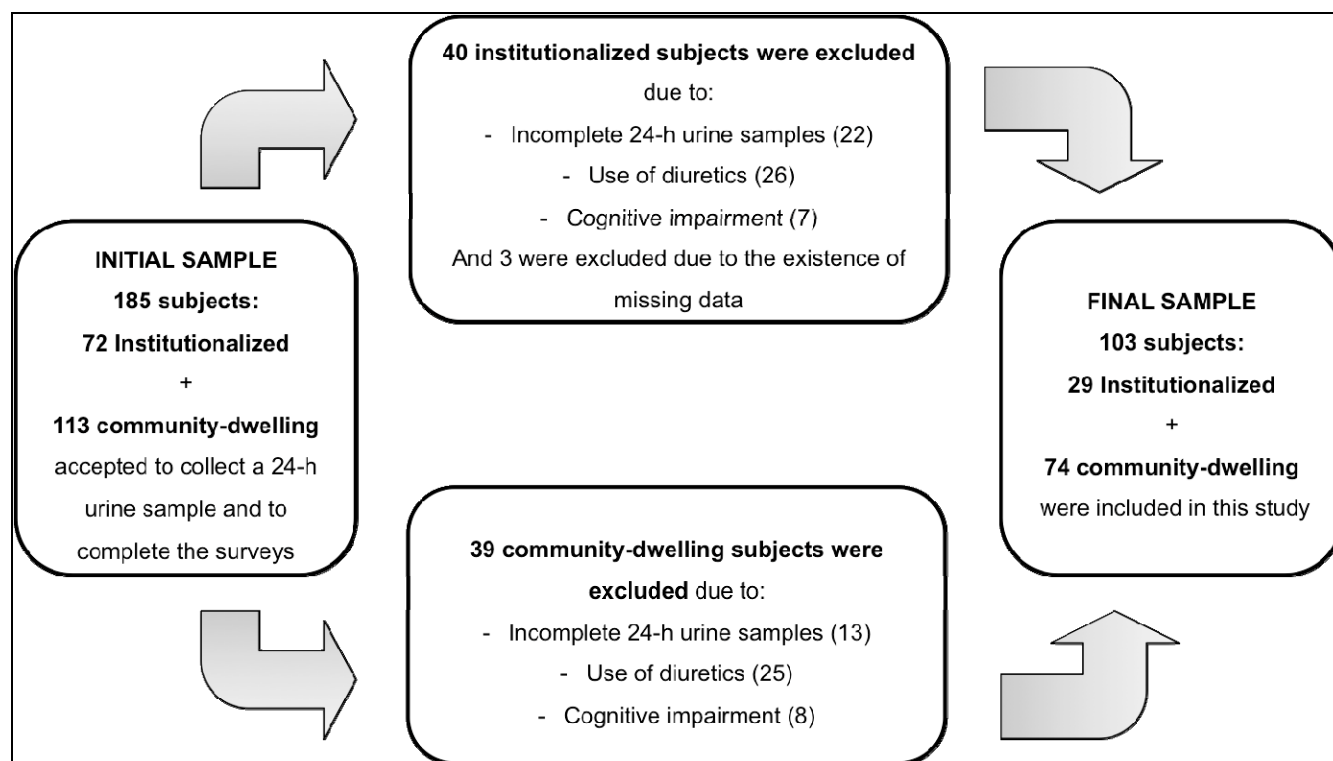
INITIAL SAMPLE
185 subjects:
72 Institutionalized
+
113 community-dwelling
accepted to collect a 24-h urine sample and to complete the surveys

40 institutionalized subjects were excluded due to:
- Incomplete 24-h urine samples (22)
- Use of diuretics (26)
- Cognitive impairment (7)
And 3 were excluded due to the existence of missing data

39 community-dwelling subjects were excluded due to:
- Incomplete 24-h urine samples (13)
- Use of diuretics (25)
- Cognitive impairment (8)

FINAL SAMPLE
103 subjects:
29 Institutionalized
+
74 community-dwelling
were included in this study